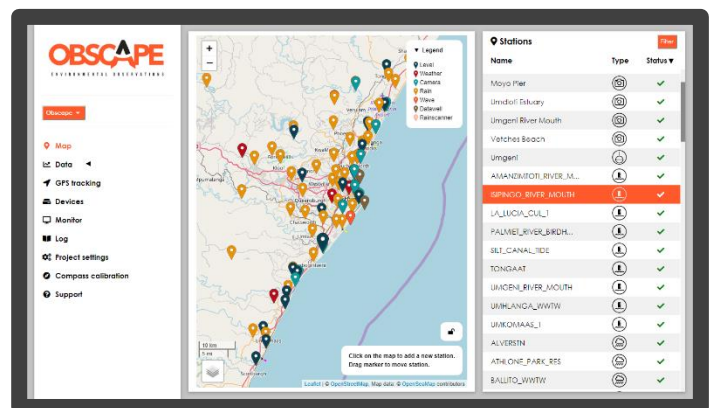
OBSCAPE
ENVIRONMENTAL OBSERVATIONS

Obscape ▾

Map
Data ◀
GPS tracking
Devices
Monitor
Log
Project settings
Compass calibration
Support

+
−
▼ Legend
Level
Weather
Camera
Rain
Wave
Datawell
Rainscanner

10 km
5 mi

Click on the map to add a new station.
Drag marker to move station.

Leaflet | © OpenStreetMap, Map data: © OpenStreetMap contributors

Stations
Filter

| Name | Type | Status ▾ |
|---|---|---|
| Moyo Pier | | ✔ |
| Umdloti Estuary | | ✔ |
| Umgeni River Mouth | | ✔ |
| Vetches Beach | | ✔ |
| Umgeni | | ✔ |
| AMANZIMTOTI_RIVER_M... | | ✔ |
| ISIPINGO_RIVER_MOUTH | | ✔ |
| LA_LUCIA_CUL_1 | | ✔ |
| PALMIET_RIVER_BIRDH... | | ✔ |
| SILT_CANAL_TIDE | | ✔ |
| TONGAAT | | ✔ |
| UMGENI_RIVER_MOUTH | | ✔ |
| UMHLANGA_WWTW | | ✔ |
| UMKOMAAS_1 | | ✔ |
| ALVERSTN | | ✔ |
| ATHLONE_PARK_RES | | ✔ |
| BALLITO_WWTW | | ✔ |